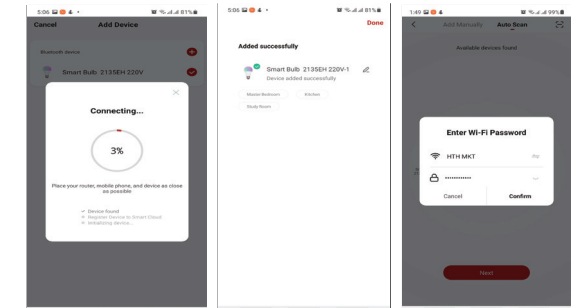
5:06 81%
Cancel
Add Device
Bluetooth device
Smart Bulb 2135EH 220V
Connecting...
3%
Place your router, mobile phone, and device as close as possible
Device found
Register Device to Smart Cloud
Initializing device...

5:06 81%
Done
Added successfully
Smart Bulb 2135EH 220V-1
Device added successfully
Master Bedroom
Kitchen
Study Room

1:49 99%
Add Manually
Auto Scan
Available devices found
Enter Wi-Fi Password
HTH MKT
••••••••••••
Cancel
Confirm
Next